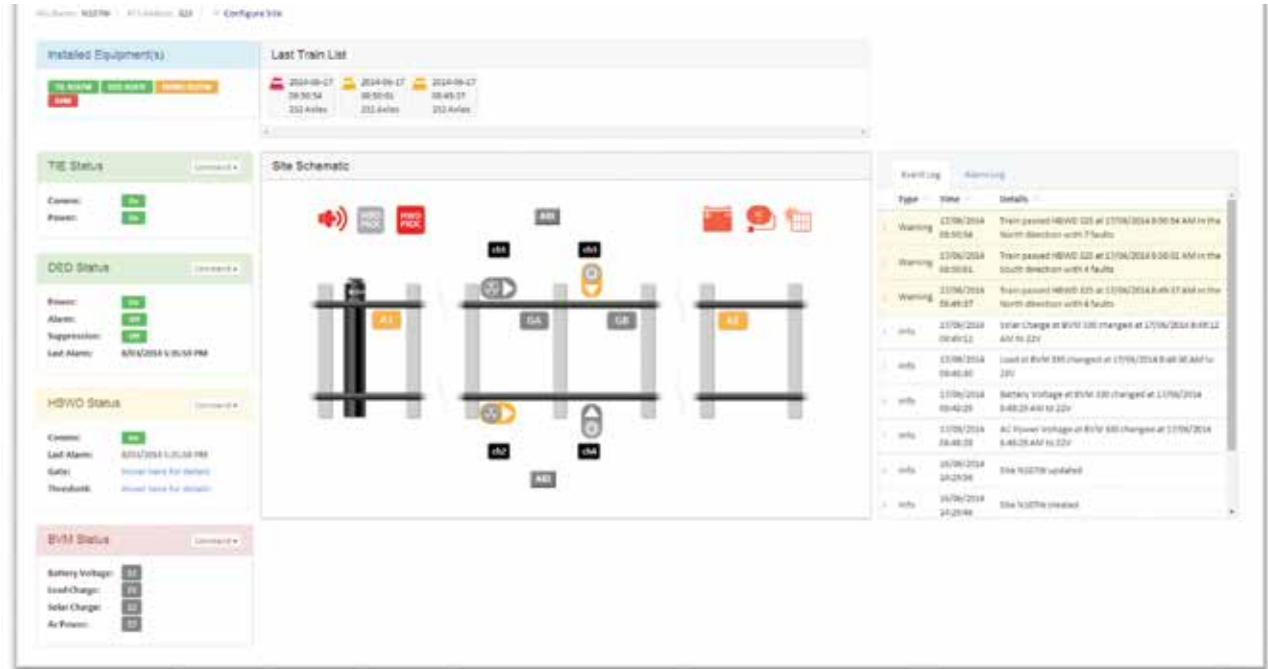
Site Name: N107M / RTU Address: 323 / Configure Site

Installed Equipment(s)

TIE N107M DED N107M HBWD N107M BVM

Last Train List

2014-06-17 08:50:54 232 Axles

2014-06-17 08:50:01 232 Axles

2014-06-17 08:49:37 232 Axles

TIE Status

Command ▾

Comms: On

Power: On

DED Status

Command ▾

Power: On

Alarm: Off

Suppression: Off

Last Alarm: 6/03/2014 5:35:50 PM

HBWD Status

Command ▾

Comms: On

Last Alarm: 6/03/2014 5:25:58 PM

Gate: Hover here for details

Threshold: Hover here for details

BVM Status

Command ▾

Battery Voltage: 22

Load Charge: 20

Solar Charge: 22

Ac Power: 22

Site Schematic

HBD PROC

HWD PROC

AEI

ch1

ch3

A1

GA

GB

A2

ch2

ch4

AEI

Event Log

Alarm Log

| Type | Time | Details |
|---|---|---|
| Warning | 17/06/2014 08:50:54 | Train passed HBWD 323 at 17/06/2014 8:50:54 AM in the North direction with 7 faults |
| Warning | 17/06/2014 08:50:01 | Train passed HBWD 323 at 17/06/2014 8:50:01 AM in the South direction with 4 faults |
| Warning | 17/06/2014 08:49:37 | Train passed HBWD 323 at 17/06/2014 8:49:37 AM in the North direction with 4 faults |
| Info | 17/06/2014 08:49:12 | Solar Charge at BVM 330 changed at 17/06/2014 8:49:12 AM to 22V |
| Info | 17/06/2014 08:48:40 | Load at BVM 330 changed at 17/06/2014 8:48:40 AM to 20V |
| Info | 17/06/2014 08:48:29 | Battery Voltage at BVM 330 changed at 17/06/2014 8:48:29 AM to 22V |
| Info | 17/06/2014 08:48:28 | AC Power Voltage at BVM 330 changed at 17/06/2014 8:48:28 AM to 22V |
| Info | 16/06/2014 14:29:56 | Site N107M updated |
| Info | 16/06/2014 14:29:46 | Site N107M created |